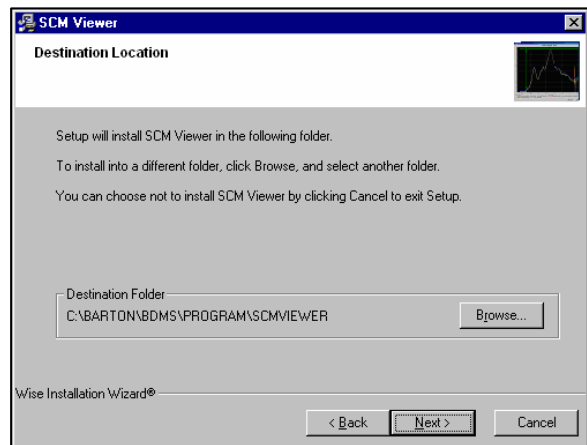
SCM Viewer

Destination Location

Setup will install SCM Viewer in the following folder.

To install into a different folder, click Browse, and select another folder.

You can choose not to install SCM Viewer by clicking Cancel to exit Setup.

Destination Folder

C:\BARTON\BDMS\PROGRAM\SCMVIEWER

Browse...

Wise Installation Wizard®

< Back

Next >

Cancel